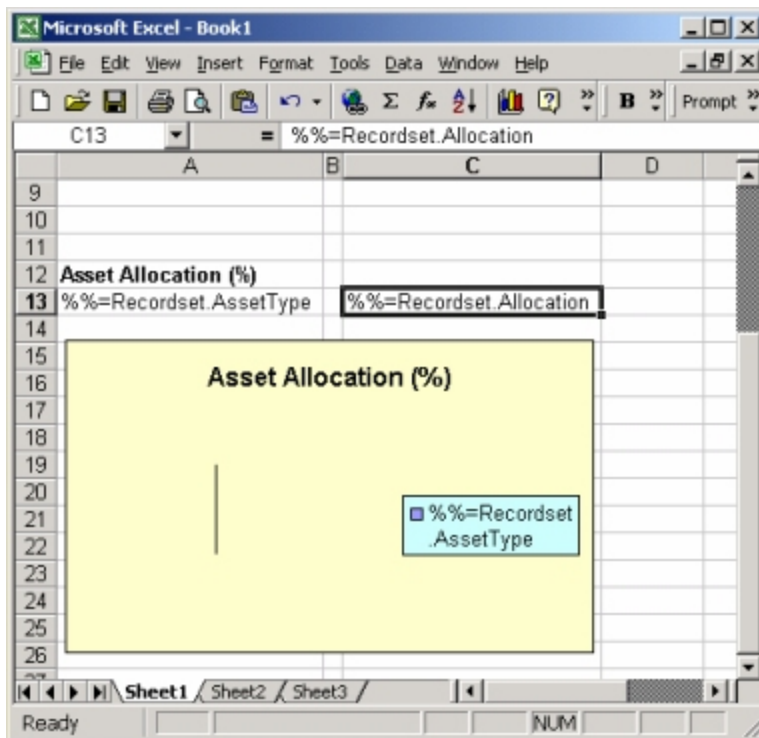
Microsoft Excel - Book1

File Edit View Insert Format Tools Data Window Help

B Prompt

C13 = %%=Recordset.Allocation

| | A | B | C | D |
|---|---|---|---|---|
| 9 | | | | |
| 10 | | | | |
| 11 | | | | |
| 12 | Asset Allocation (%) | | | |
| 13 | %%=Recordset.AssetType | | %%=Recordset.Allocation | |
| 14 | | | | |
| 15 | | | | |
| 16 | | | | |
| 17 | | | | |
| 18 | | | | |
| 19 | | | | |
| 20 | | | | |
| 21 | | | | |
| 22 | | | | |
| 23 | | | | |
| 24 | | | | |
| 25 | | | | |
| 26 | | | | |

Asset Allocation (%)

%%=Recordset .AssetType

Sheet1 Sheet2 Sheet3

Ready NUM